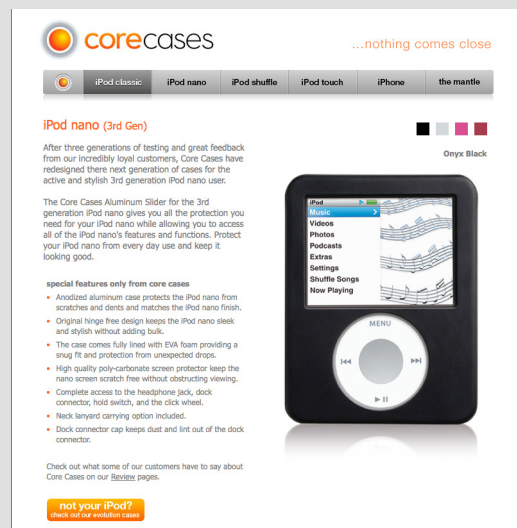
corecases

...nothing comes close

iPod classic | iPod nano | iPod shuffle | iPod touch | iPhone | the mantle

iPod nano (3rd Gen)

Onyx Black

After three generations of testing and great feedback from our incredibly loyal customers, Core Cases have redesigned there next generation of cases for the active and stylish 3rd generation iPod nano user.

The Core Cases Aluminum Slider for the 3rd generation iPod nano gives you all the protection you need for your iPod nano while allowing you to access all of the iPod nano's features and functions. Protect your iPod nano from every day use and keep it looking good.

special features only from core cases

- Anodized aluminum case protects the iPod nano from scratches and dents and matches the iPod nano finish.
- Original hinge free design keeps the iPod nano sleek and stylish without adding bulk.
- The case comes fully lined with EVA foam providing a snug fit and protection from unexpected drops.
- High quality poly-carbonate screen protector keep the nano screen scratch free without obstructing viewing.
- Complete access to the headphone jack, dock connector, hold switch, and the click wheel.
- Neck lanyard carrying option included.
- Dock connector cap keeps dust and lint out of the dock connector.

iPod
Music
Videos
Photos
Podcasts
Extras
Settings
Shuffle Songs
Now Playing

MENU

Check out what some of our customers have to say about Core Cases on our Review pages.

not your iPod?
check out our evolution cases